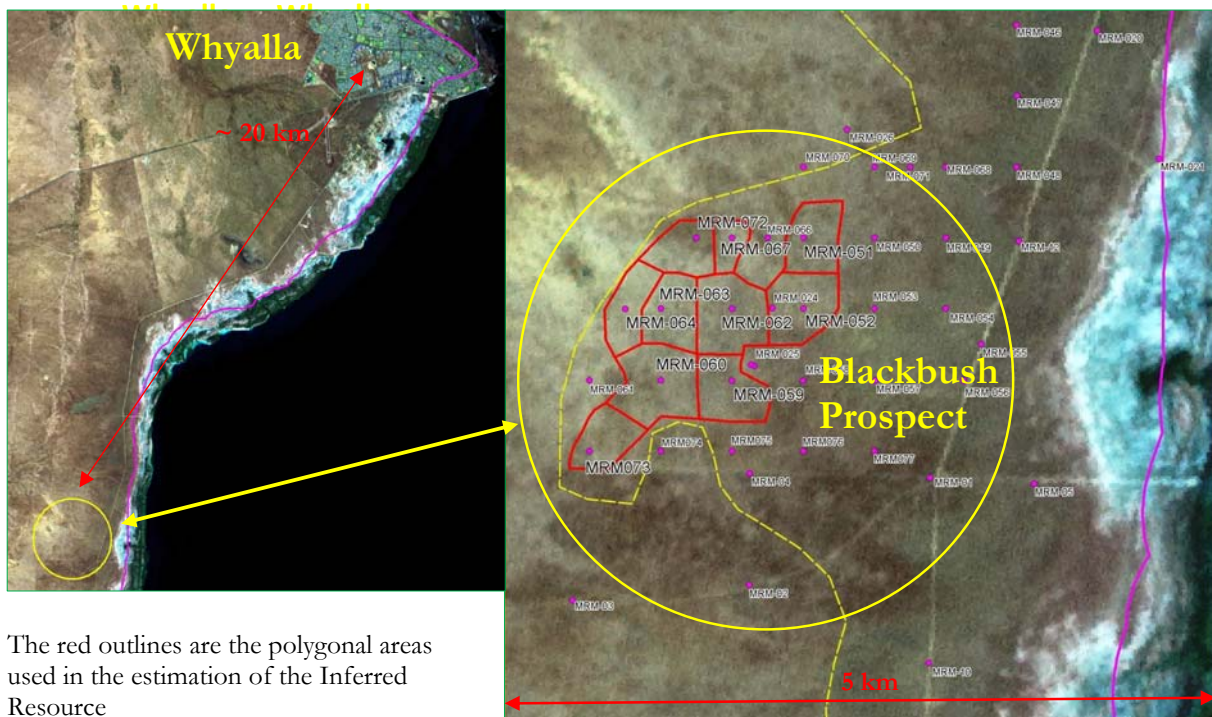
Whyalla

~ 20 km

MRM-046
MRM-020
MRM-047
MRM-026
MRM-070
MRM-069
MRM-071
MRM-068
MRM-048
MRM-021
MRM-072
MRM-066
MRM-067
MRM-051
MRM-050
MRM-049
MRM-42
MRM-063
MRM-024
MRM-053
MRM-064
MRM-062
MRM-052
MRM-054
MRM-025
MRM-055
MRM-060
MRM-061
MRM-059
MRM-057
MRM-056

Blackbush Prospect

MRM-074
MRM-075
MRM-076
MRM-077
MRM073
MRM-04
MRM-01
MRM-05
MRM-02
MRM-03
MRM-10

5 km

The red outlines are the polygonal areas used in the estimation of the Inferred Resource